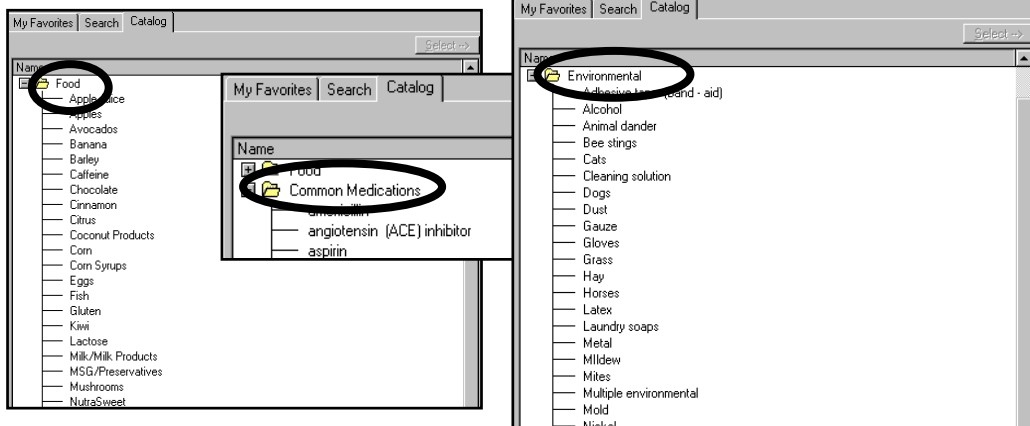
My Favorites | Search | Catalog

Select ->

Name

Food

Apple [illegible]ice

Apples

Avocados

Banana

Barley

Caffeine

Chocolate

Cinnamon

Citrus

Coconut Products

Corn

Corn Syrups

Eggs

Fish

Gluten

Kiwi

Lactose

Milk/Milk Products

MSG/Preservatives

Mushrooms

NutraSweet

My Favorites | Search | Catalog

Name

Food

Common Medications

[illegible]

angiotensin (ACE) inhibitor

aspirin

My Favorites | Search | Catalog

Select ->

Name

Environmental

Adhesive ta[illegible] (band - aid)

Alcohol

Animal dander

Bee stings

Cats

Cleaning solution

Dogs

Dust

Gauze

Gloves

Grass

Hay

Horses

Latex

Laundry soaps

Metal

MIldew

Mites

Multiple environmental

Mold

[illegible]